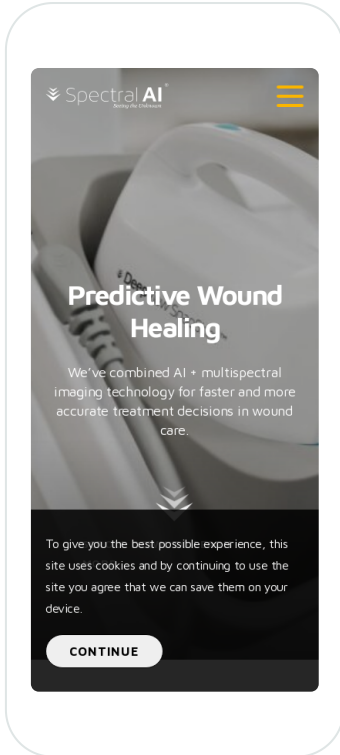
Spectral AI
Seeing the Unknown

Predictive Wound Healing

We've combined AI + multispectral imaging technology for faster and more accurate treatment decisions in wound care.

To give you the best possible experience, this site uses cookies and by continuing to use the site you agree that we can save them on your device.

CONTINUE